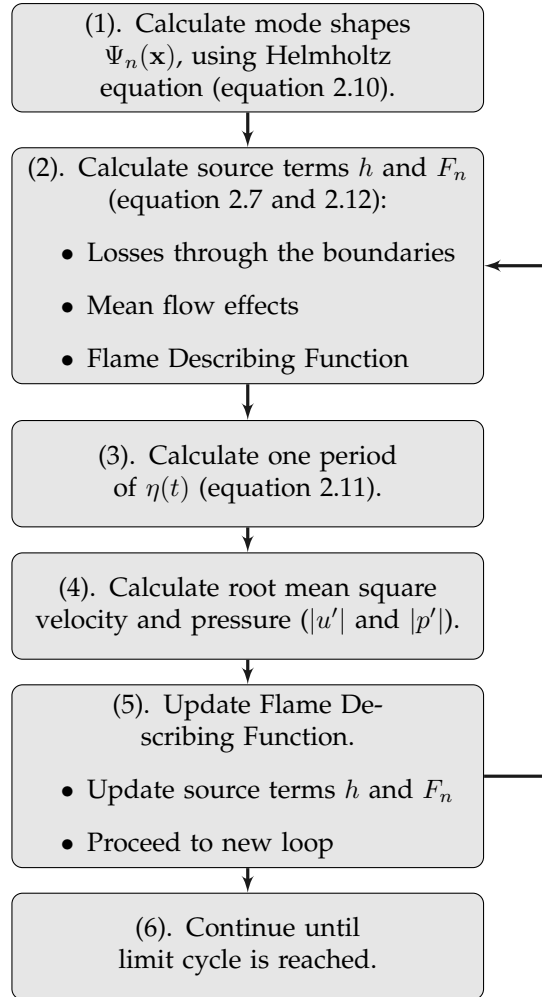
(1). Calculate mode shapes $\Psi_n(\mathbf{x})$, using Helmholtz equation (equation 2.10).

(2). Calculate source terms $h$ and $F_n$ (equation 2.7 and 2.12):

• Losses through the boundaries

• Mean flow effects

• Flame Describing Function

(3). Calculate one period of $\eta(t)$ (equation 2.11).

(4). Calculate root mean square velocity and pressure ($|u'|$ and $|p'|$).

(5). Update Flame Describing Function.

• Update source terms $h$ and $F_n$

• Proceed to new loop

(6). Continue until limit cycle is reached.